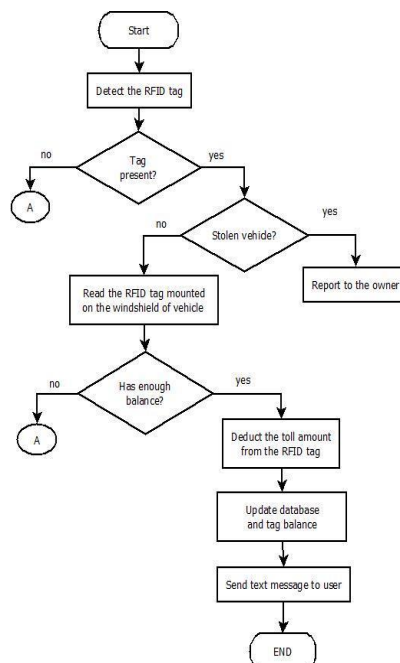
Start

Detect the RFID tag

Tag present?

no

A

yes

Stolen vehicle?

no

yes

Report to the owner

Read the RFID tag mounted on the windshield of vehicle

Has enough balance?

no

A

yes

Deduct the toll amount from the RFID tag

Update database and tag balance

Send text message to user

END